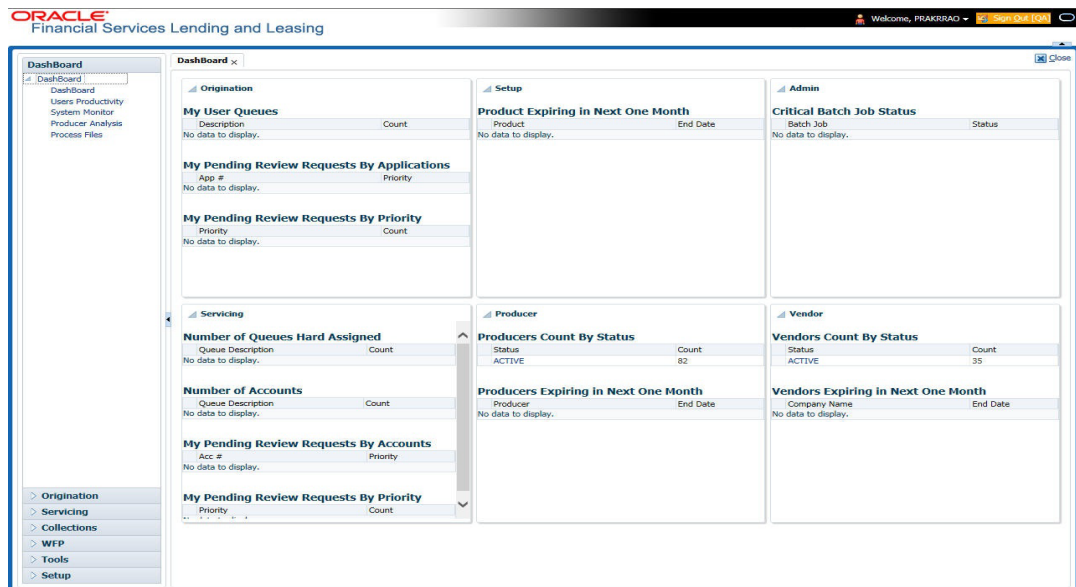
ORACLE
Financial Services Lending and Leasing

Welcome, PRAKRRAO
Sign Out [QA]

DashBoard
DashBoard
DashBoard
Users Productivity
System Monitor
Producer Analysis
Process Files

Origination
Servicing
Collections
WFP
Tools
Setup

DashBoard ×
Close

Origination

My User Queues

| Description | Count |
|---|---|
| No data to display. | |

My Pending Review Requests By Applications

| App # | Priority |
|---|---|
| No data to display. | |

My Pending Review Requests By Priority

| Priority | Count |
|---|---|
| No data to display. | |

Setup

Product Expiring in Next One Month

| Product | End Date |
|---|---|
| No data to display. | |

Admin

Critical Batch Job Status

| Batch Job | Status |
|---|---|
| No data to display. | |

Servicing

Number of Queues Hard Assigned

| Queue Description | Count |
|---|---|
| No data to display. | |

Number of Accounts

| Queue Description | Count |
|---|---|
| No data to display. | |

My Pending Review Requests By Accounts

| Acc # | Priority |
|---|---|
| No data to display. | |

My Pending Review Requests By Priority

| Priority | Count |
|---|---|
| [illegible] | |

Producer

Producers Count By Status

| Status | Count |
|---|---|
| ACTIVE | 82 |

Producers Expiring in Next One Month

| Producer | End Date |
|---|---|
| No data to display. | |

Vendor

Vendors Count By Status

| Status | Count |
|---|---|
| ACTIVE | 35 |

Vendors Expiring in Next One Month

| Company Name | End Date |
|---|---|
| No data to display. | |